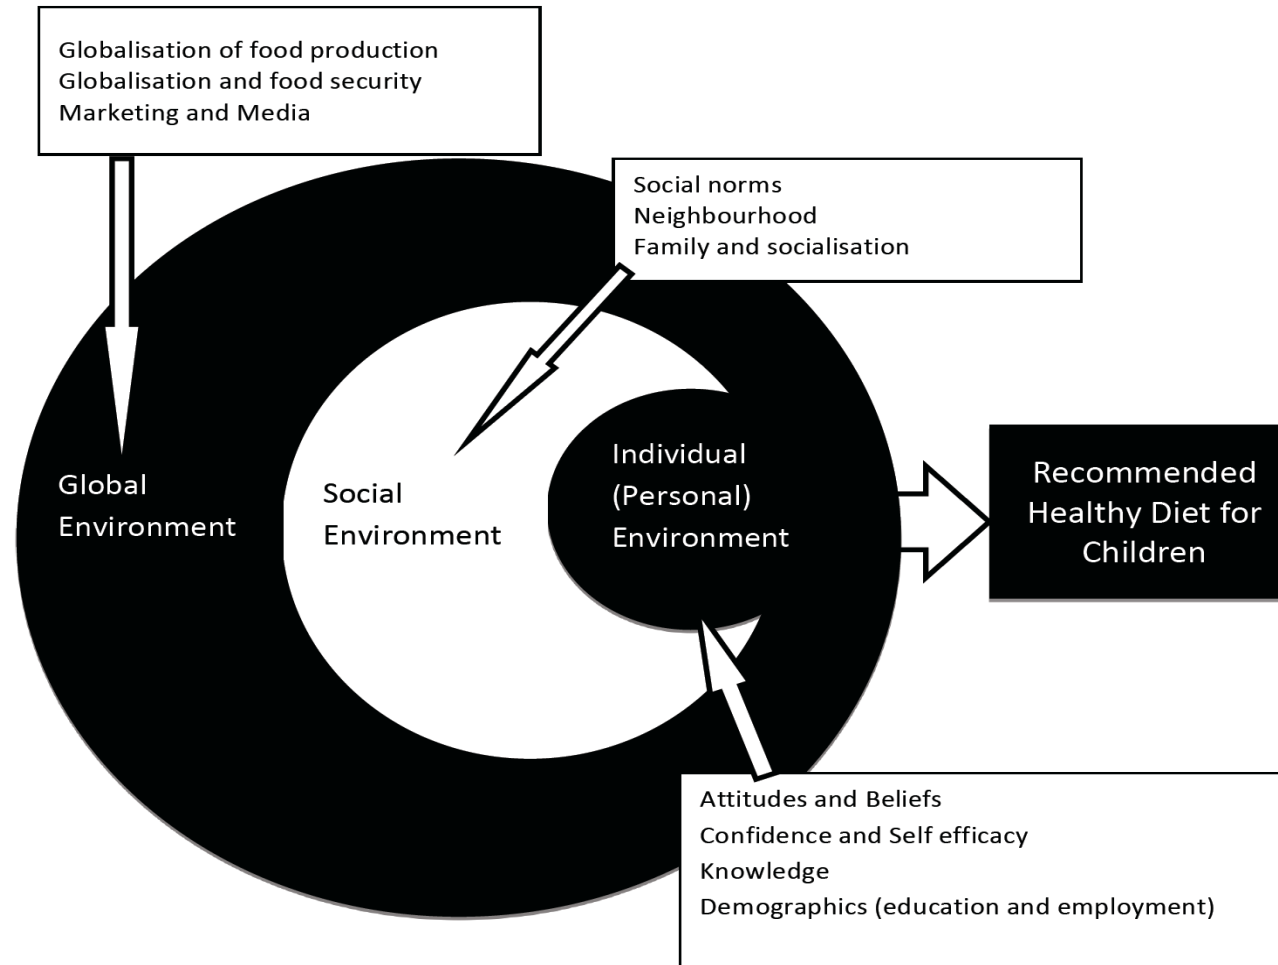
Globalisation of food production
Globalisation and food security
Marketing and Media

Social norms
Neighbourhood
Family and socialisation

Global Environment

Social Environment

Individual (Personal) Environment

Recommended Healthy Diet for Children

Attitudes and Beliefs
Confidence and Self efficacy
Knowledge
Demographics (education and employment)